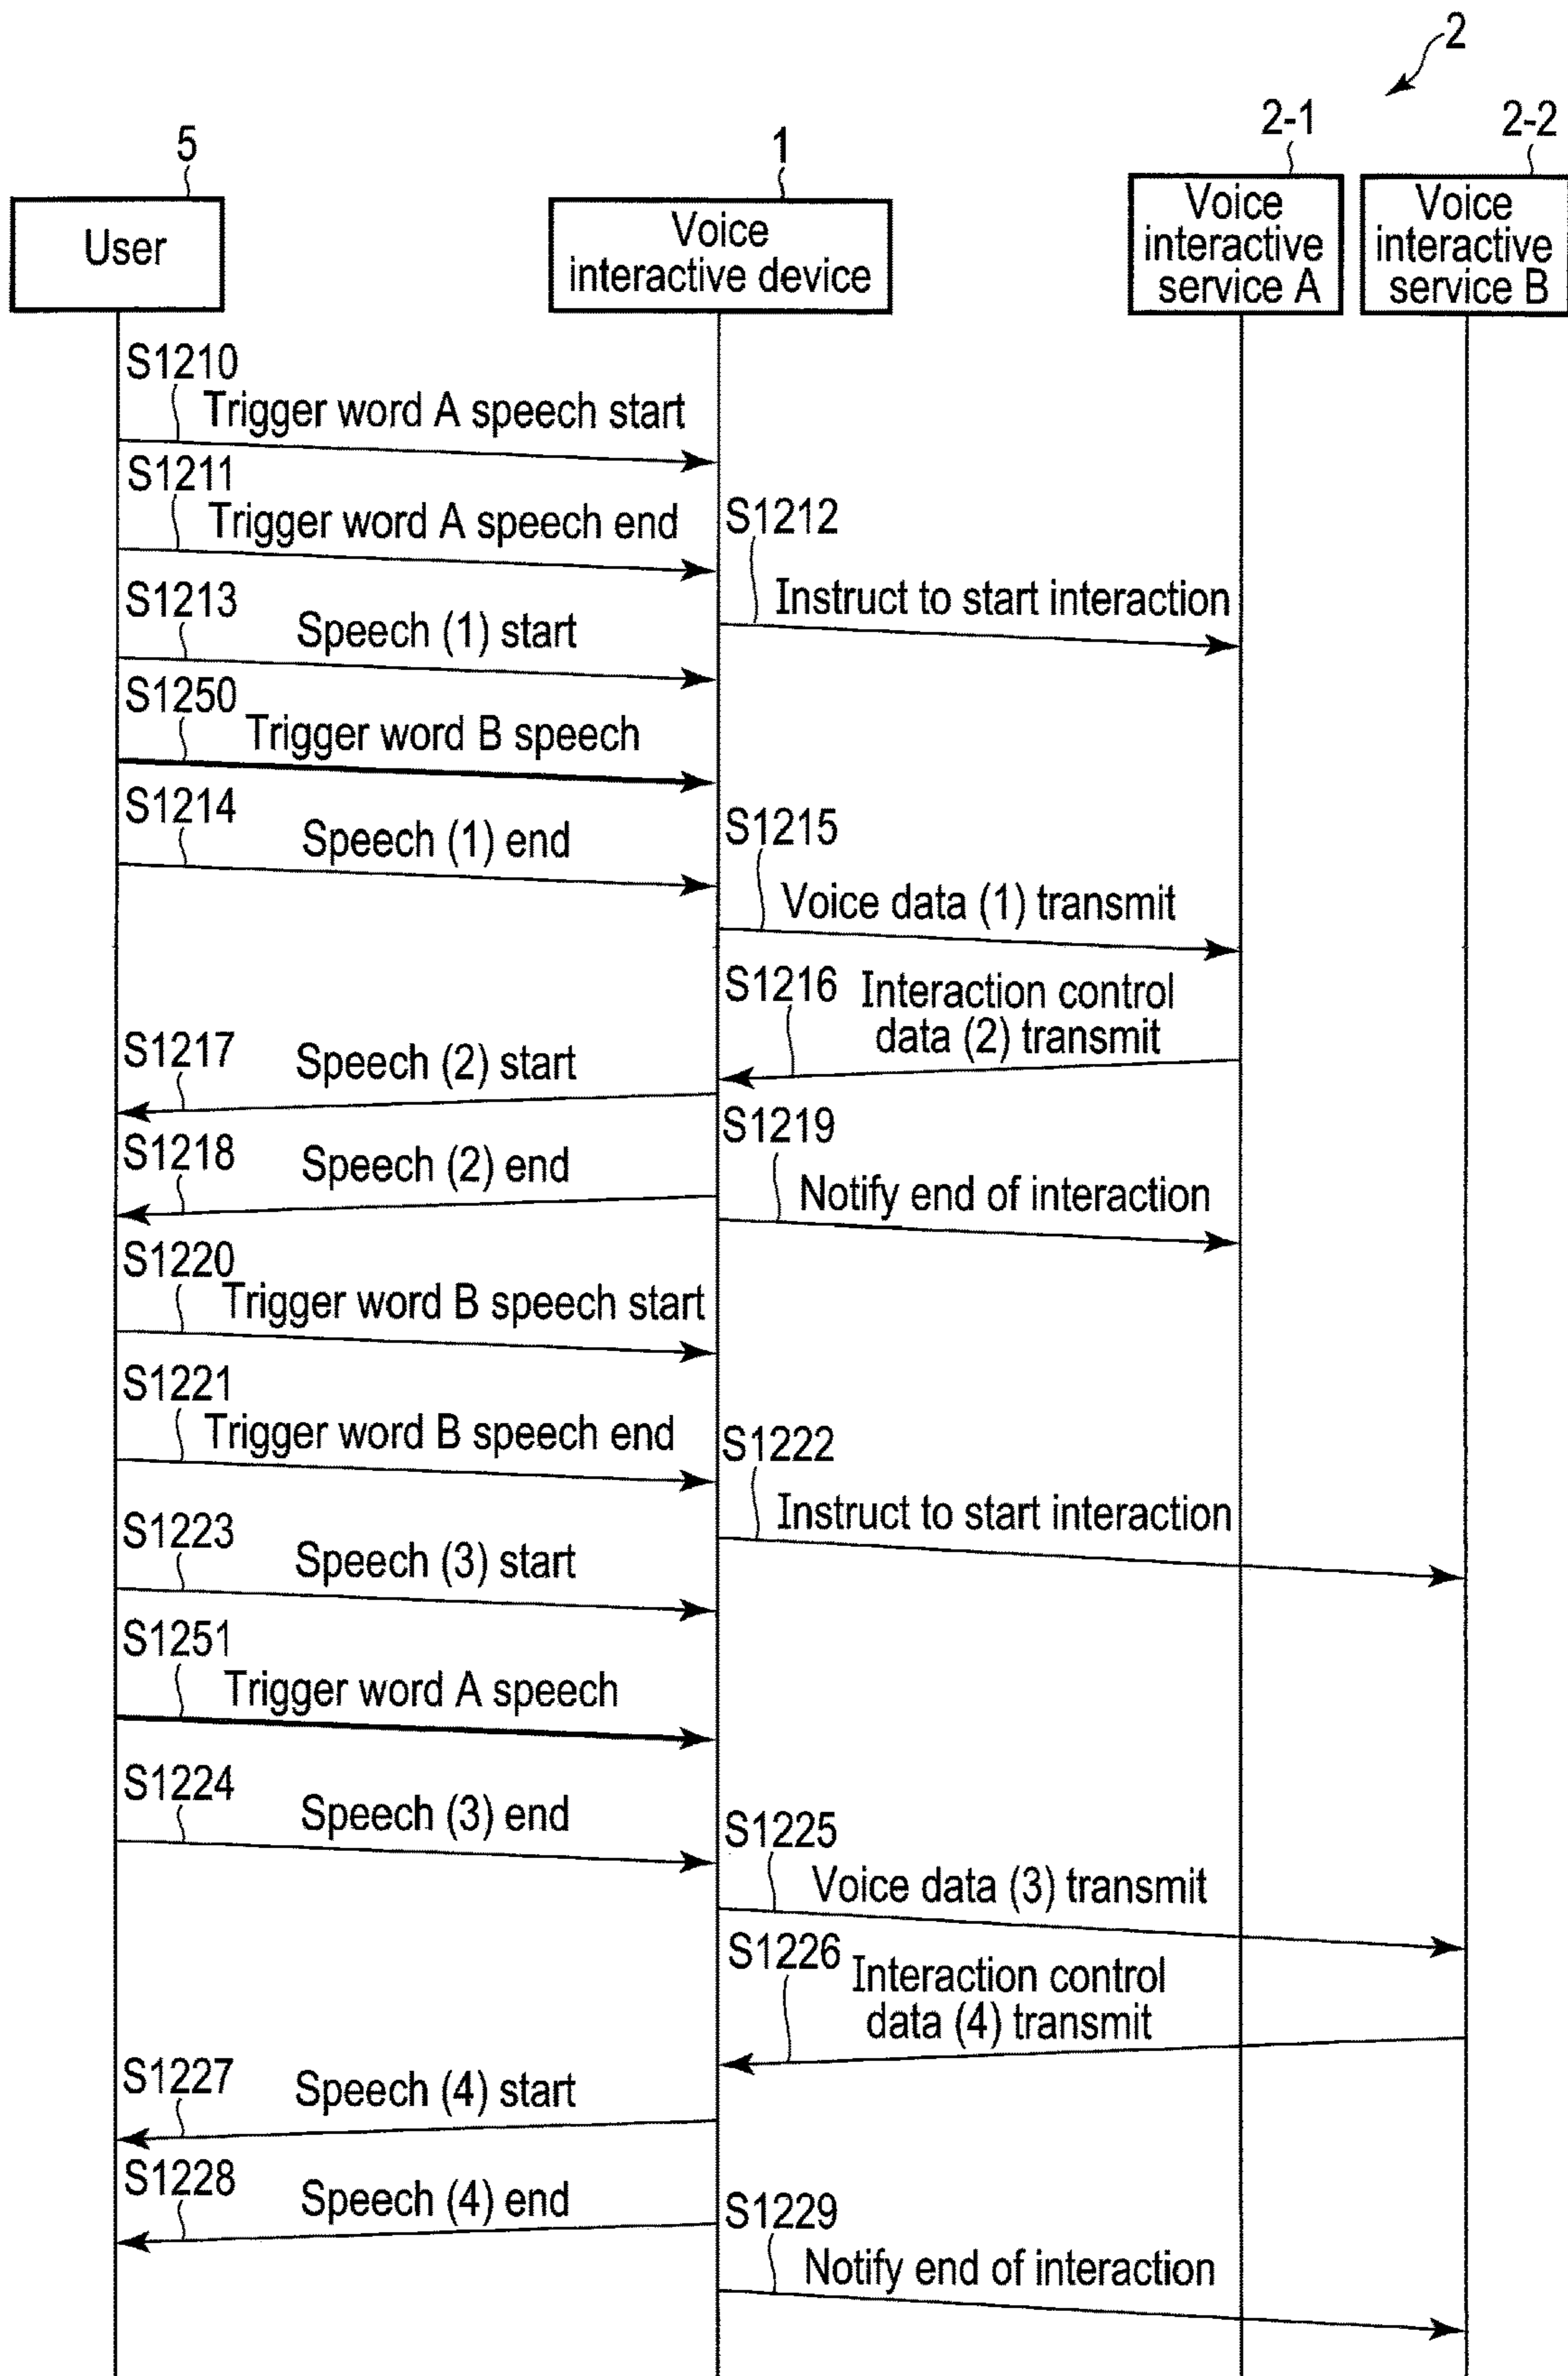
2

2-1

2-2

5

1

User

Voice interactive device

Voice interactive service A

Voice interactive service B

S1210
Trigger word A speech start

S1211
Trigger word A speech end

S1212
Instruct to start interaction

S1213
Speech (1) start

S1250
Trigger word B speech

S1214
Speech (1) end

S1215
Voice data (1) transmit

S1216 Interaction control data (2) transmit

S1217
Speech (2) start

S1219
Notify end of interaction

S1218
Speech (2) end

S1220
Trigger word B speech start

S1221
Trigger word B speech end

S1222
Instruct to start interaction

S1223
Speech (3) start

S1251
Trigger word A speech

S1224
Speech (3) end

S1225
Voice data (3) transmit

S1226 Interaction control data (4) transmit

S1227
Speech (4) start

S1228
Speech (4) end

S1229
Notify end of interaction